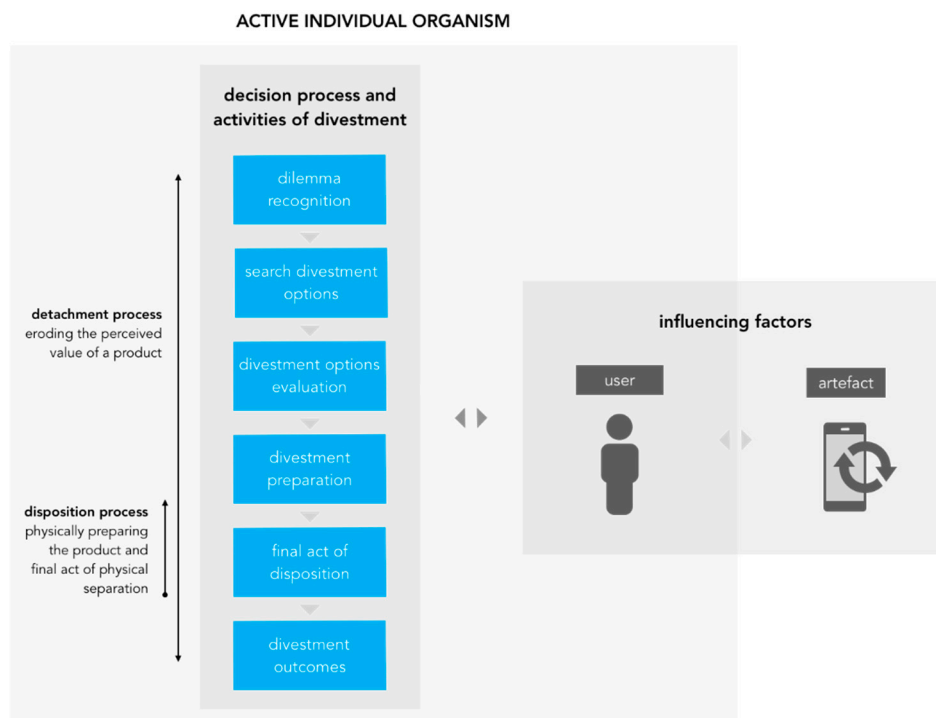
ACTIVE INDIVIDUAL ORGANISM

decision process and activities of divestment

dilemma recognition

search divestment options

divestment options evaluation

divestment preparation

final act of disposition

divestment outcomes

detachment process
eroding the perceived value of a product

disposition process
physically preparing the product and final act of physical separation

influencing factors

user

artefact